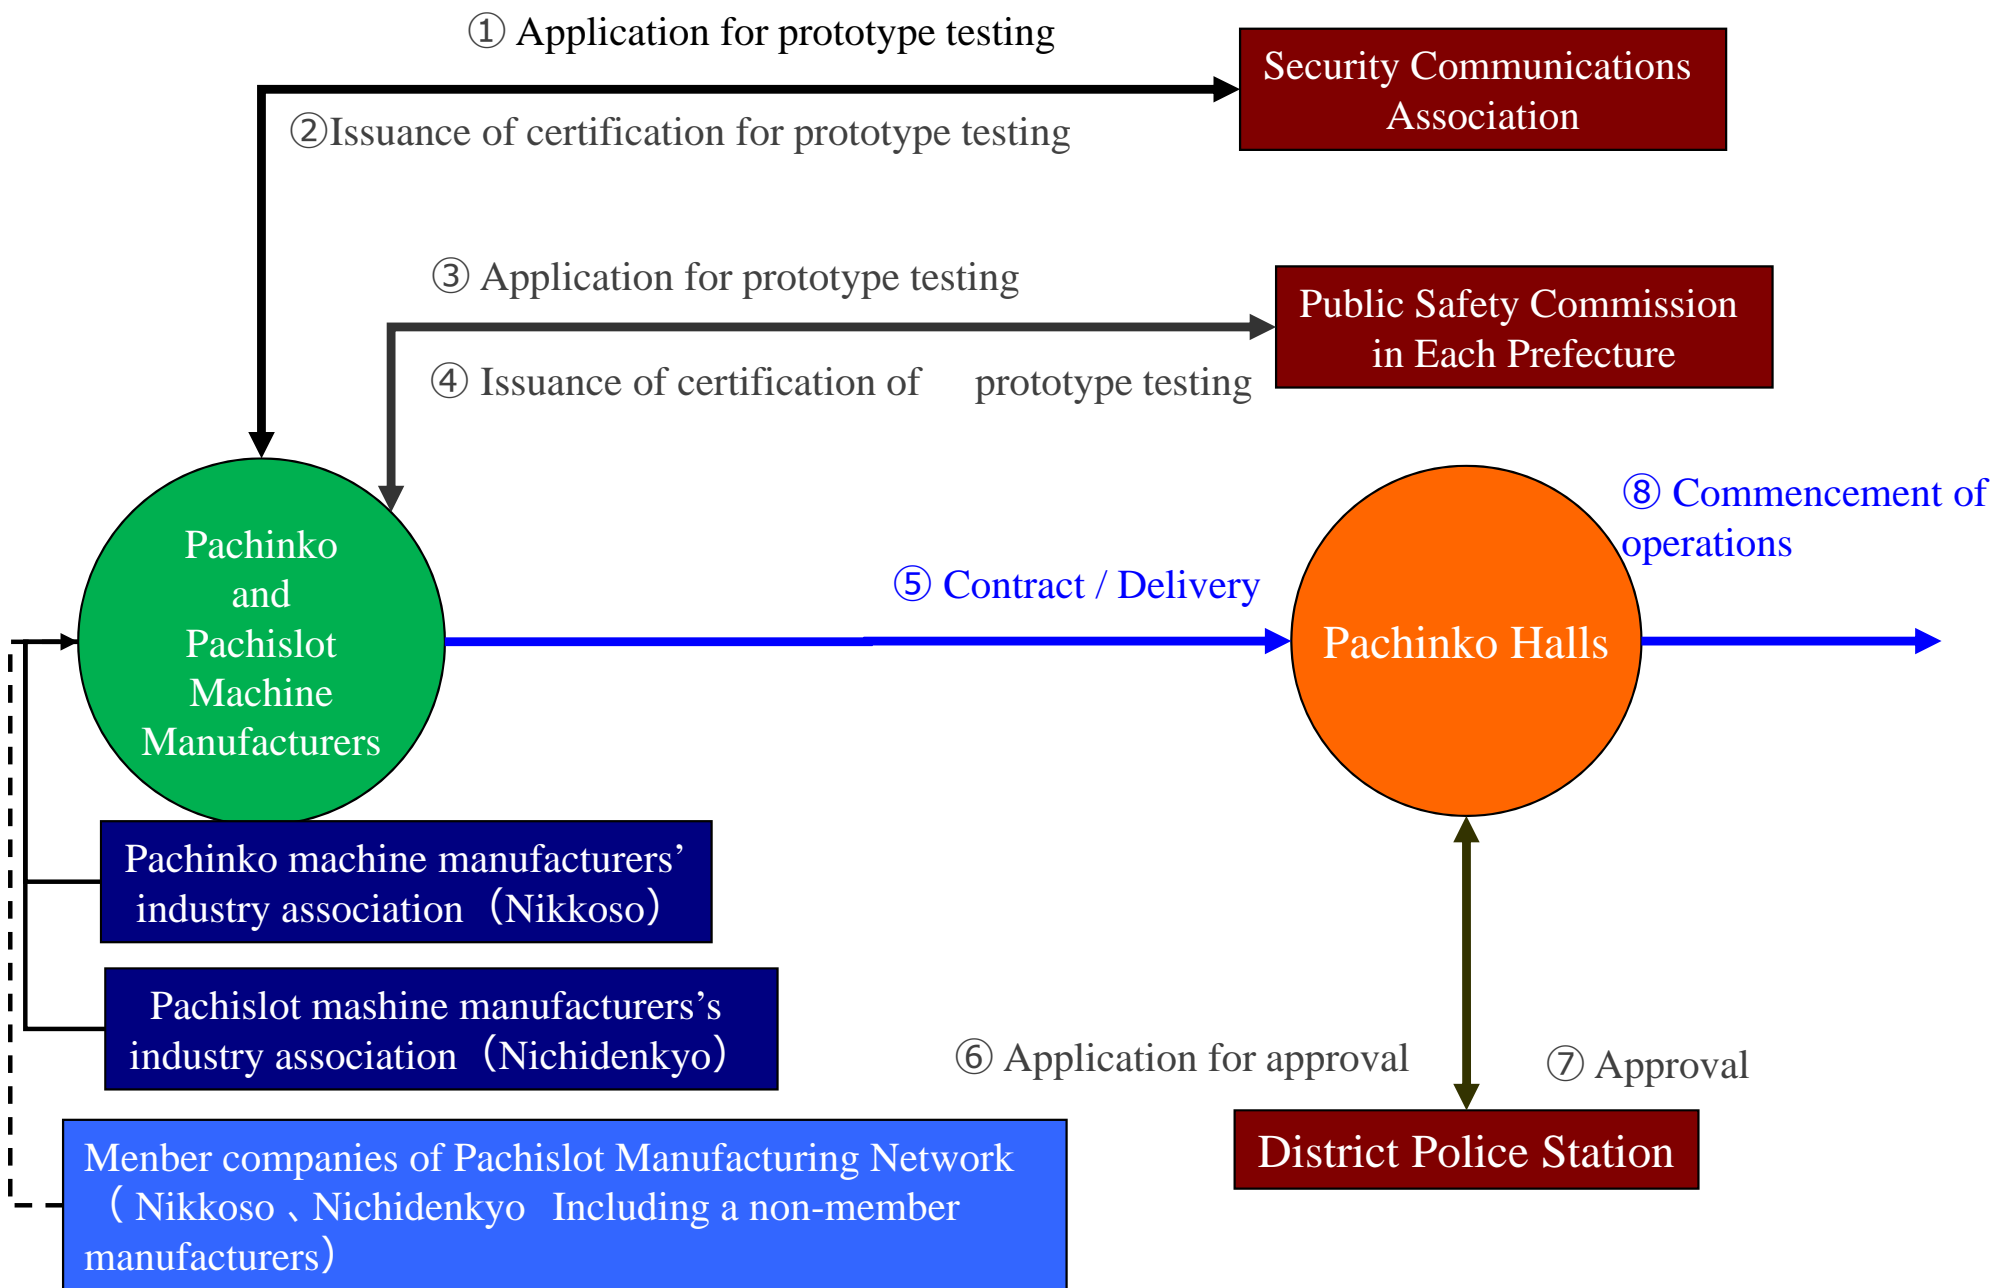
① Application for prototype testing

②Issuance of certification for prototype testing

Security Communications Association

③ Application for prototype testing

④ Issuance of certification of prototype testing

Public Safety Commission in Each Prefecture

Pachinko and Pachislot Machine Manufacturers

⑤ Contract / Delivery

Pachinko Halls

⑧ Commencement of operations

Pachinko machine manufacturers' industry association（Nikkoso）

Pachislot mashine manufacturers's industry association（Nichidenkyo）

⑥ Application for approval

⑦ Approval

District Police Station

Menber companies of Pachislot Manufacturing Network （Nikkoso、Nichidenkyo Including a non-member manufacturers）